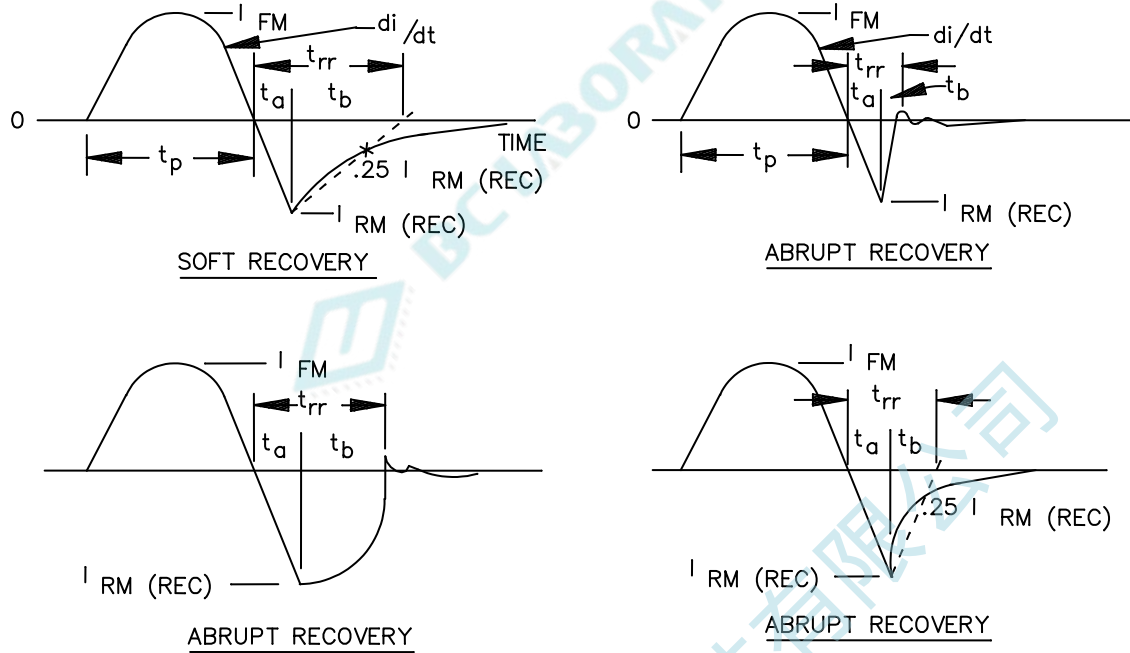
$I_{FM}$
$di/dt$
$t_{rr}$
$t_a$
$t_b$
0
$t_p$
TIME
.25 $I_{RM\ (REC)}$
$I_{RM\ (REC)}$
SOFT RECOVERY

$I_{FM}$
$di/dt$
$t_{rr}$
$t_a$
$t_b$
0
$t_p$
$I_{RM\ (REC)}$
ABRUPT RECOVERY

$I_{FM}$
$t_{rr}$
$t_a$
$t_b$
$I_{RM\ (REC)}$
ABRUPT RECOVERY

$I_{FM}$
$t_{rr}$
$t_a$
$t_b$
.25 $I_{RM\ (REC)}$
$I_{RM\ (REC)}$
ABRUPT RECOVERY

BCLABORA
有限公司